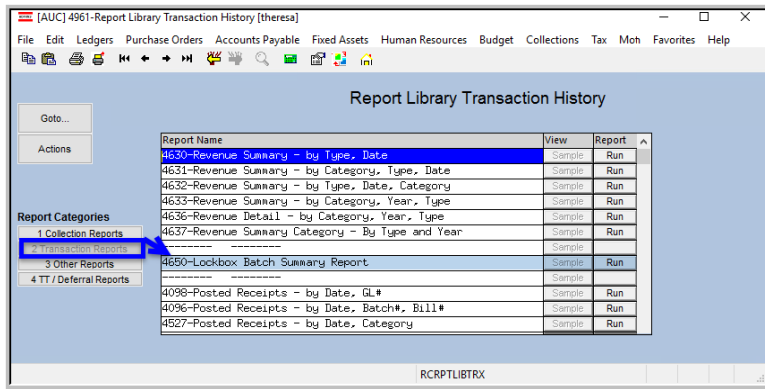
[AUC] 4961-Report Library Transaction History [theresa]

File Edit Ledgers Purchase Orders Accounts Payable Fixed Assets Human Resources Budget Collections Tax Mo Favorites Help

Goto...

Actions

Report Library Transaction History

| Report Name | View | Report |
|---|---|---|
| 4630-Revenue Summary - by Type, Date | Sample | Run |
| 4631-Revenue Summary - by Category, Type, Date | Sample | Run |
| 4632-Revenue Summary - by Type, Date, Category | Sample | Run |
| 4633-Revenue Summary - by Category, Year, Type | Sample | Run |
| 4636-Revenue Detail - by Category, Year, Type | Sample | Run |
| 4637-Revenue Summary Category - By Type and Year | Sample | Run |
| -------- -------- | Sample | |
| 4650-Lockbox Batch Summary Report | Sample | Run |
| -------- -------- | Sample | |
| 4098-Posted Receipts - by Date, GL# | Sample | Run |
| 4096-Posted Receipts - by Date, Batch#, Bill# | Sample | Run |
| 4527-Posted Receipts - by Date, Category | Sample | Run |

Report Categories
1 Collection Reports
2 Transaction Reports
3 Other Reports
4 TT / Deferral Reports

RCRPTLIBTRX